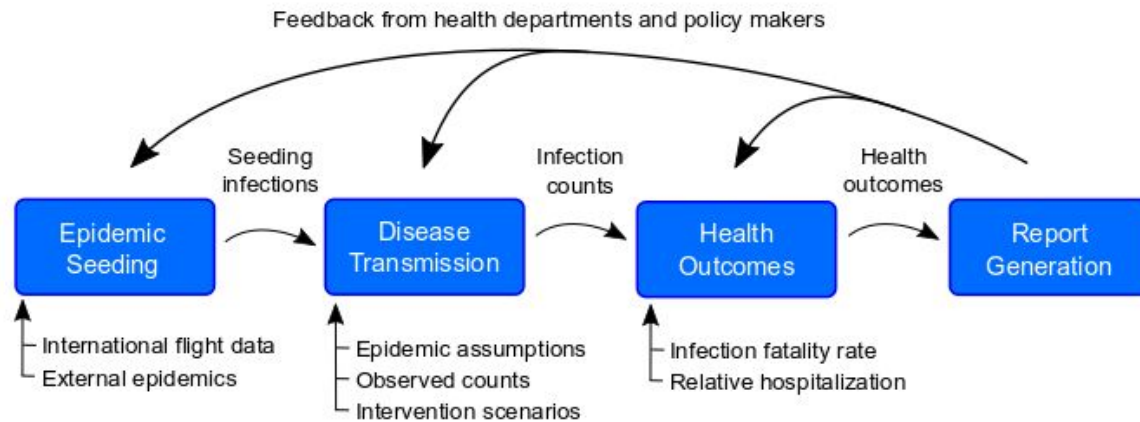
Feedback from health departments and policy makers

Epidemic Seeding

Seeding infections

Disease Transmission

Infection counts

Health Outcomes

Health outcomes

Report Generation

International flight data
External epidemics

Epidemic assumptions
Observed counts
Intervention scenarios

Infection fatality rate
Relative hospitalization